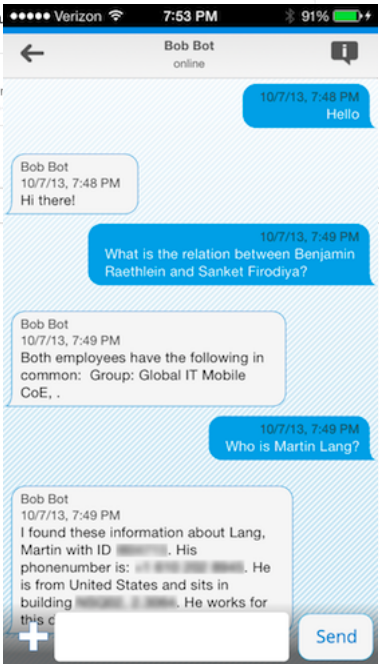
●●●●● Verizon 7:53 PM 91%

Bob Bot
online

10/7/13, 7:48 PM
Hello

Bob Bot
10/7/13, 7:48 PM
Hi there!

10/7/13, 7:49 PM
What is the relation between Benjamin Raethlein and Sanket Firodiya?

Bob Bot
10/7/13, 7:49 PM
Both employees have the following in common: Group: Global IT Mobile CoE, .

10/7/13, 7:49 PM
Who is Martin Lang?

Bob Bot
10/7/13, 7:49 PM
I found these information about Lang, Martin with ID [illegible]. His phonenumber is: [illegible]. He is from United States and sits in building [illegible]. He works for this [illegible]

+

Send